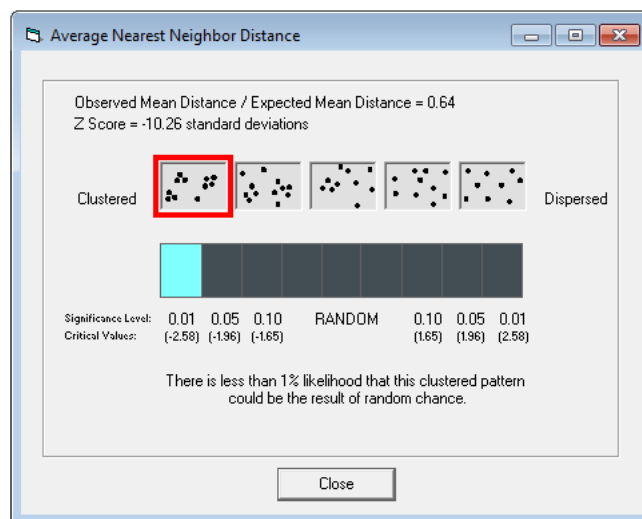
Average Nearest Neighbor Distance

Observed Mean Distance / Expected Mean Distance = 0.64
Z Score = -10.26 standard deviations

Clustered

Dispersed

Significance Level: 0.01 0.05 0.10 RANDOM 0.10 0.05 0.01
Critical Values: (-2.58) (-1.96) (-1.65) (1.65) (1.96) (2.58)

There is less than 1% likelihood that this clustered pattern could be the result of random chance.

Close